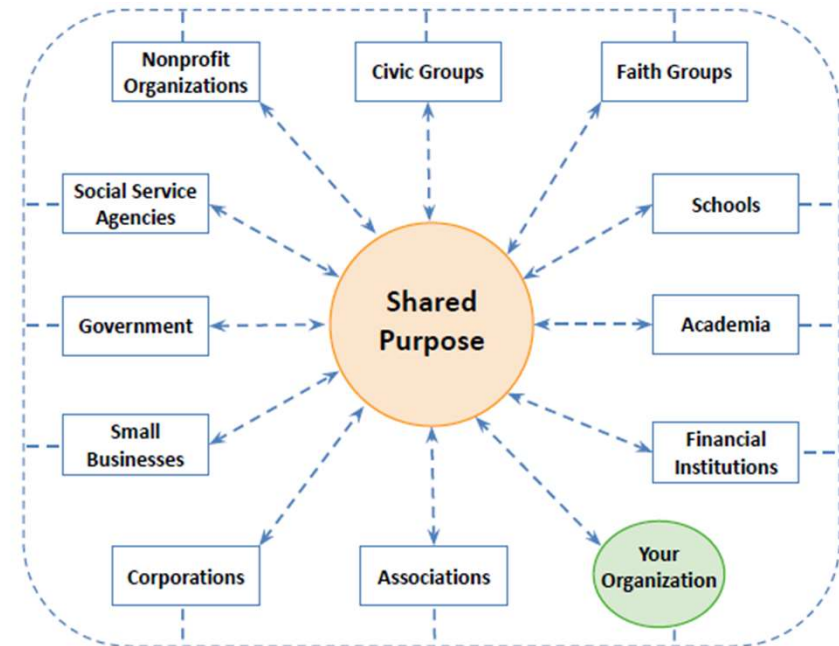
Nonprofit Organizations

Civic Groups

Faith Groups

Social Service Agencies

Schools

Government

Shared Purpose

Academia

Small Businesses

Financial Institutions

Corporations

Associations

Your Organization